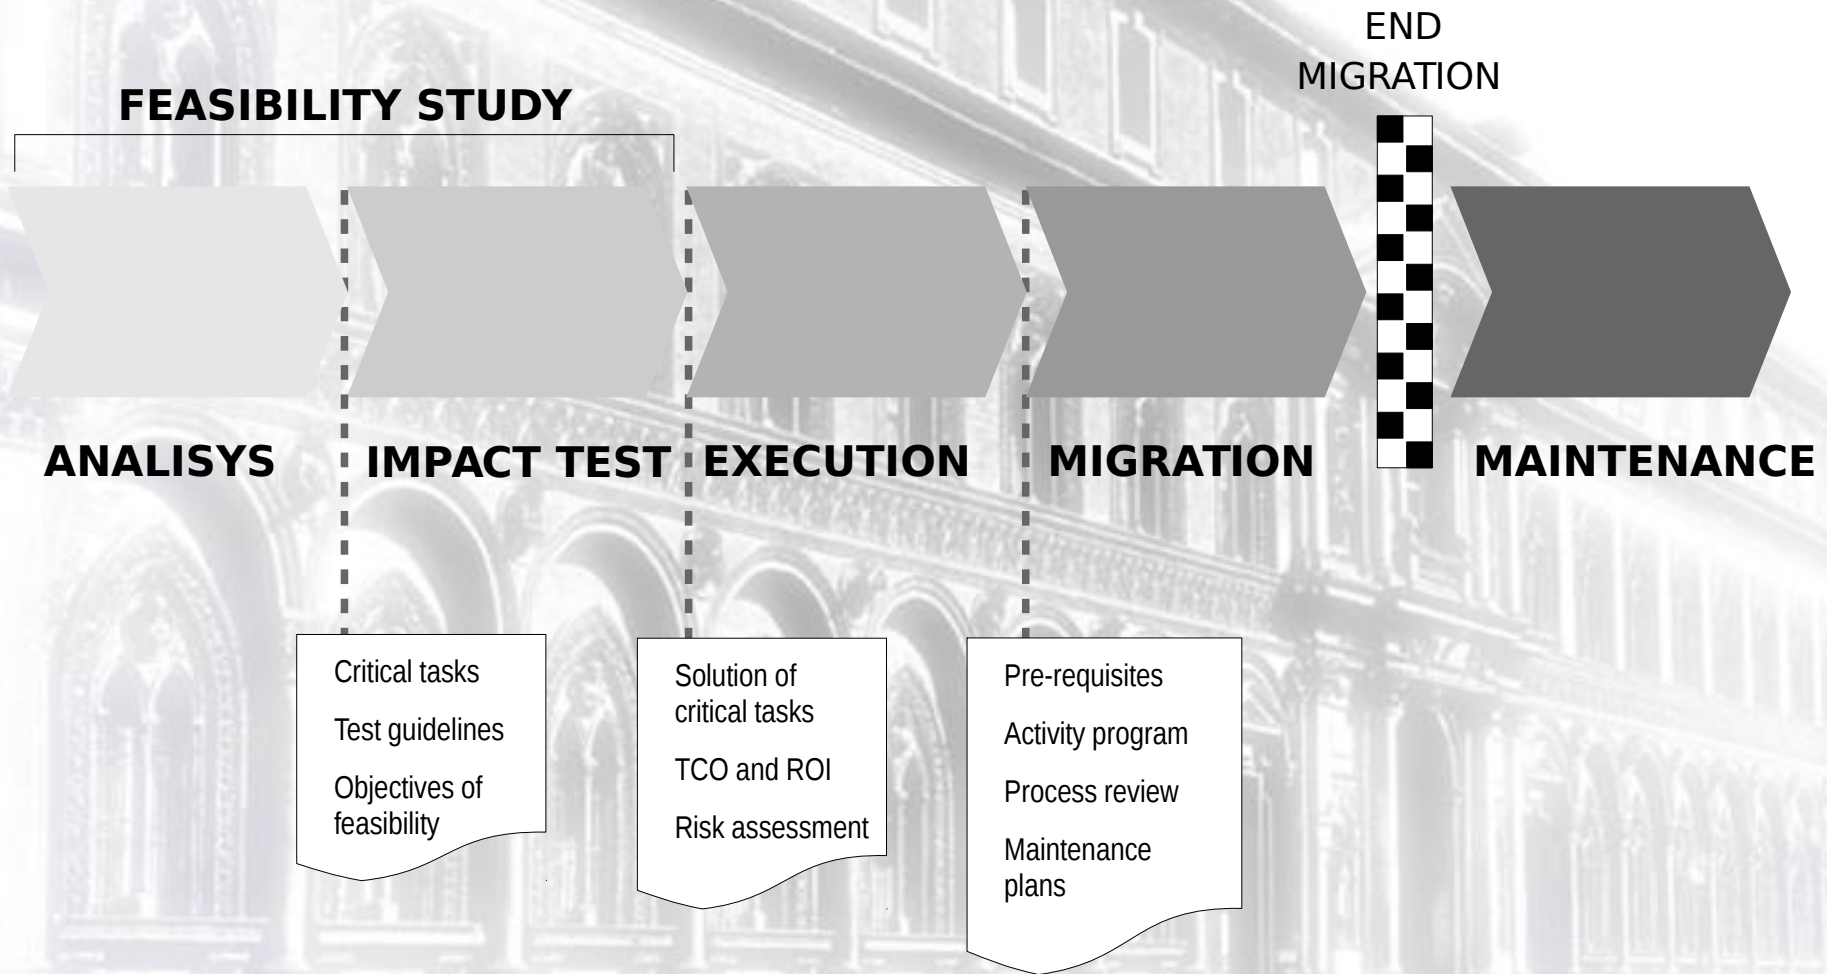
END MIGRATION

FEASIBILITY STUDY

ANALISYS

IMPACT TEST

EXECUTION

MIGRATION

MAINTENANCE

Critical tasks

Test guidelines

Objectives of feasibility

Solution of critical tasks

TCO and ROI

Risk assessment

Pre-requisites

Activity program

Process review

Maintenance plans